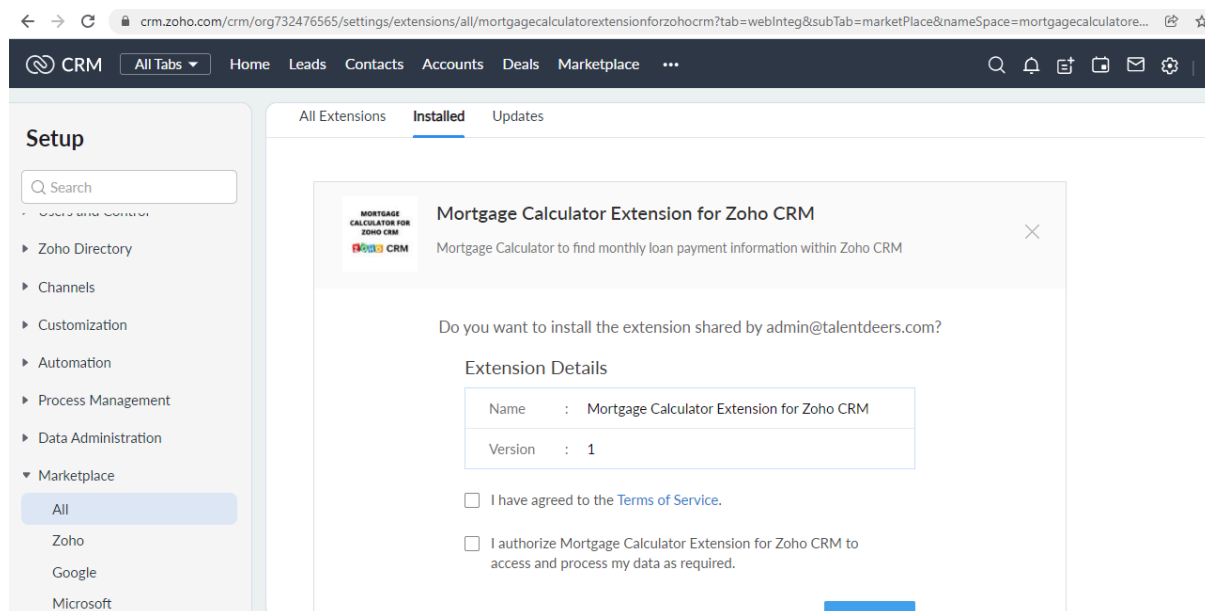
crm.zoho.com/crm/org732476565/settings/extensions/all/mortgagecalculatorextensionforzohocrm?tab=webInteg&subTab=marketPlace&nameSpace=mortgagecalculatore...

CRM All Tabs Home Leads Contacts Accounts Deals Marketplace •••

Setup

Search

Users and Control

Zoho Directory

Channels

Customization

Automation

Process Management

Data Administration

Marketplace

All

Zoho

Google

Microsoft

All Extensions Installed Updates

MORTGAGE CALCULATOR FOR ZOHO CRM
ZOHO CRM

Mortgage Calculator Extension for Zoho CRM

Mortgage Calculator to find monthly loan payment information within Zoho CRM

Do you want to install the extension shared by admin@talentdeers.com?

Extension Details

| Name | : | Mortgage Calculator Extension for Zoho CRM |
|---|---|---|
| Version | : | 1 |

I have agreed to the Terms of Service.

I authorize Mortgage Calculator Extension for Zoho CRM to access and process my data as required.